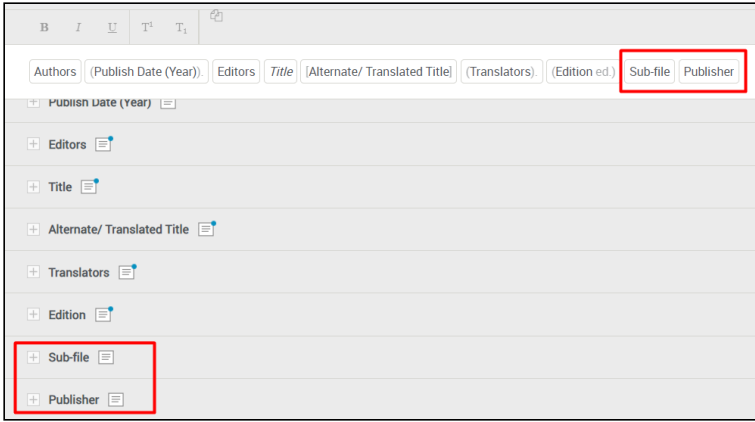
B I U $T^1$ $T_1$

Authors (Publish Date (Year)). Editors *Title* [Alternate/ Translated Title] (Translators). (Edition ed.) Sub-file Publisher

Publish Date (Year)

Editors

Title

Alternate/ Translated Title

Translators

Edition

Sub-file

Publisher